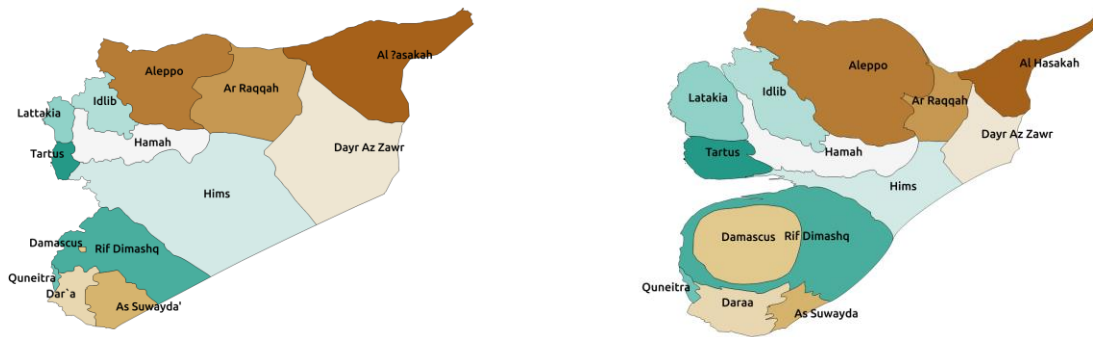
Aleppo
Al ?asakah
Ar Raqqah
Idlib
Lattakia
Hamah
Tartus
Dayr Az Zawr
Hims
Damascus
Rif Dimashq
Quneitra
Dar`a
As Suwayda'

Aleppo
Al Hasakah
Latakia
Idlib
Ar Raqqah
Dayr Az Zawr
Tartus
Hamah
Hims
Damascus
Rif Dimashq
Quneitra
Daraa
As Suwayda